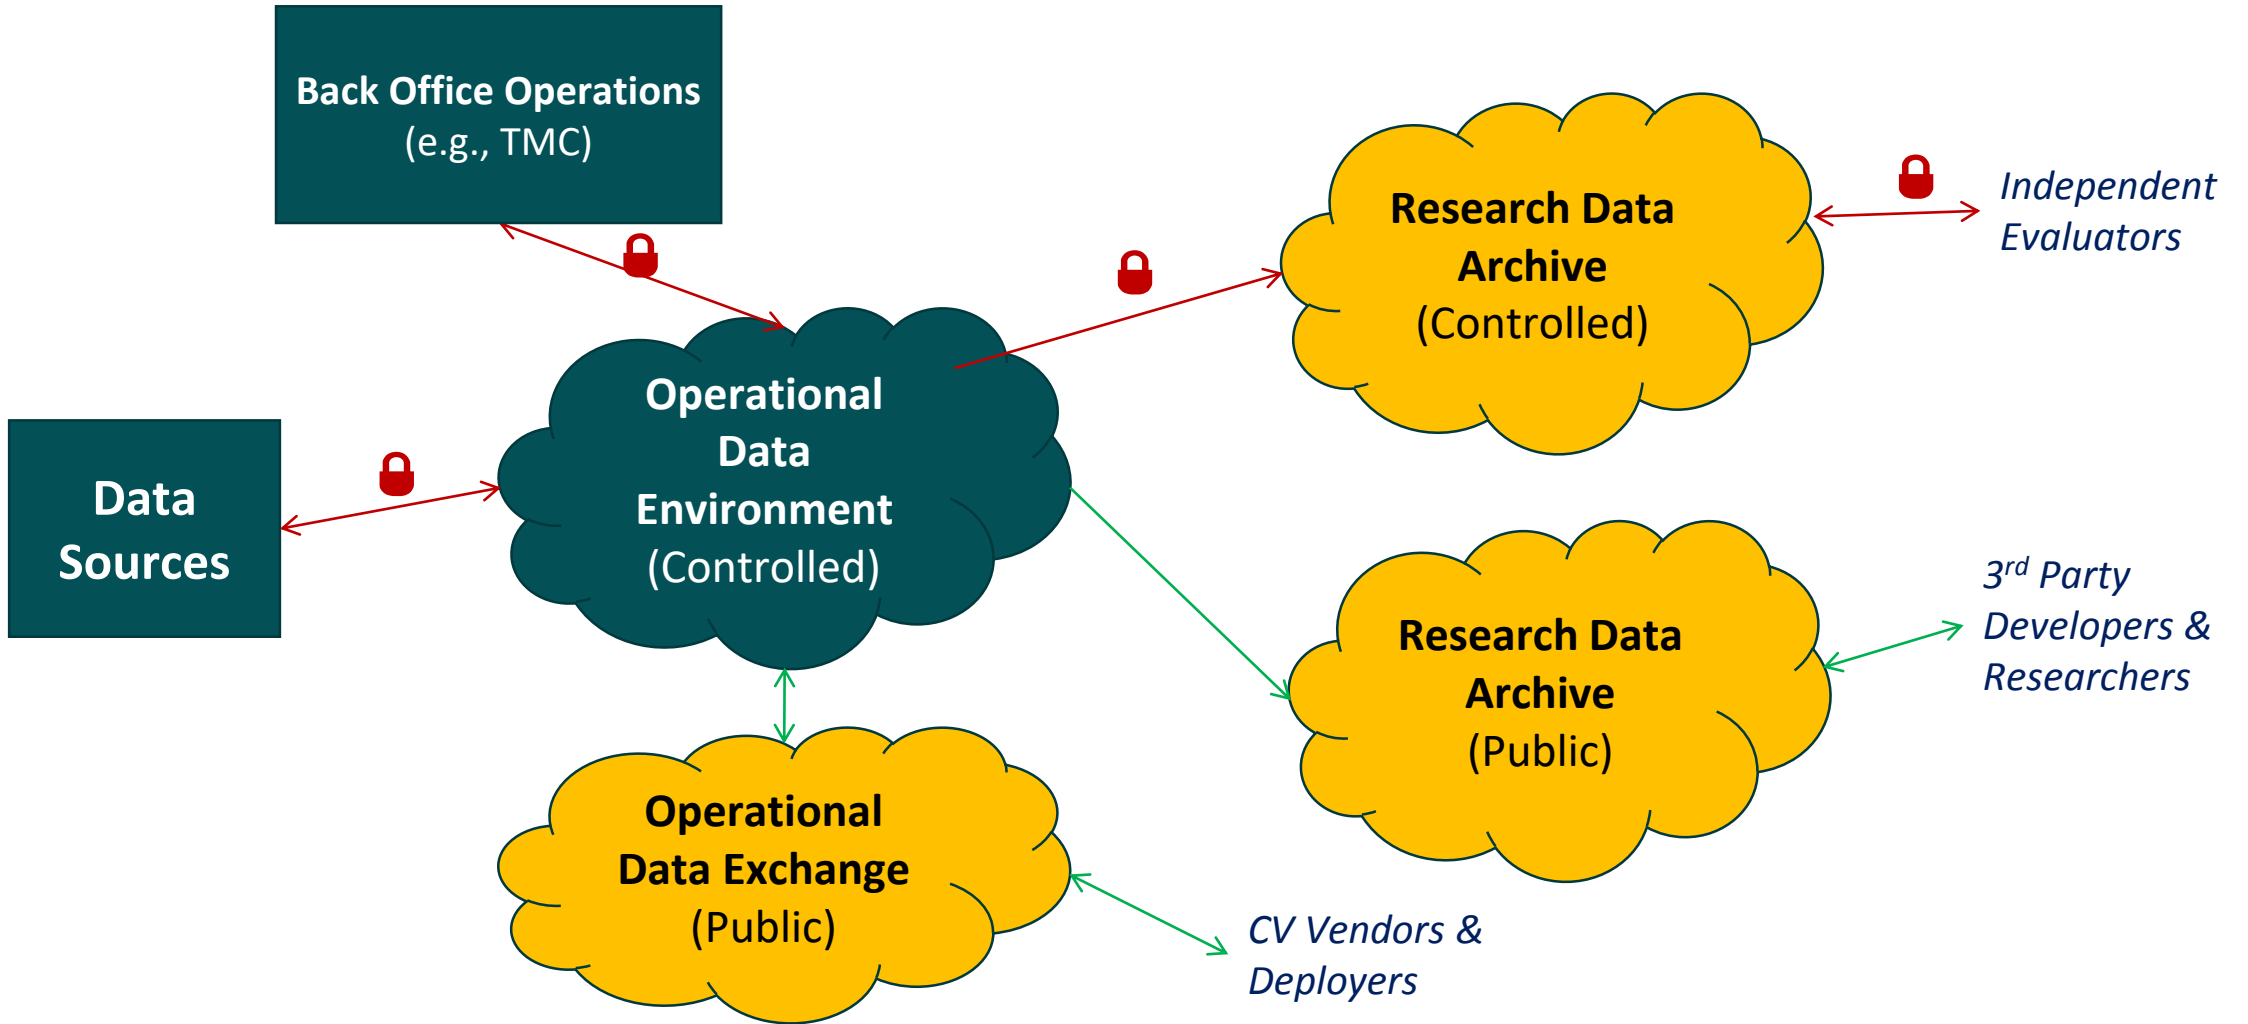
Back Office Operations
(e.g., TMC)

Data Sources

Operational Data Environment
(Controlled)

Research Data Archive
(Controlled)

Independent Evaluators

Research Data Archive
(Public)

$3^{rd}$ Party Developers & Researchers

Operational Data Exchange
(Public)

CV Vendors & Deployers